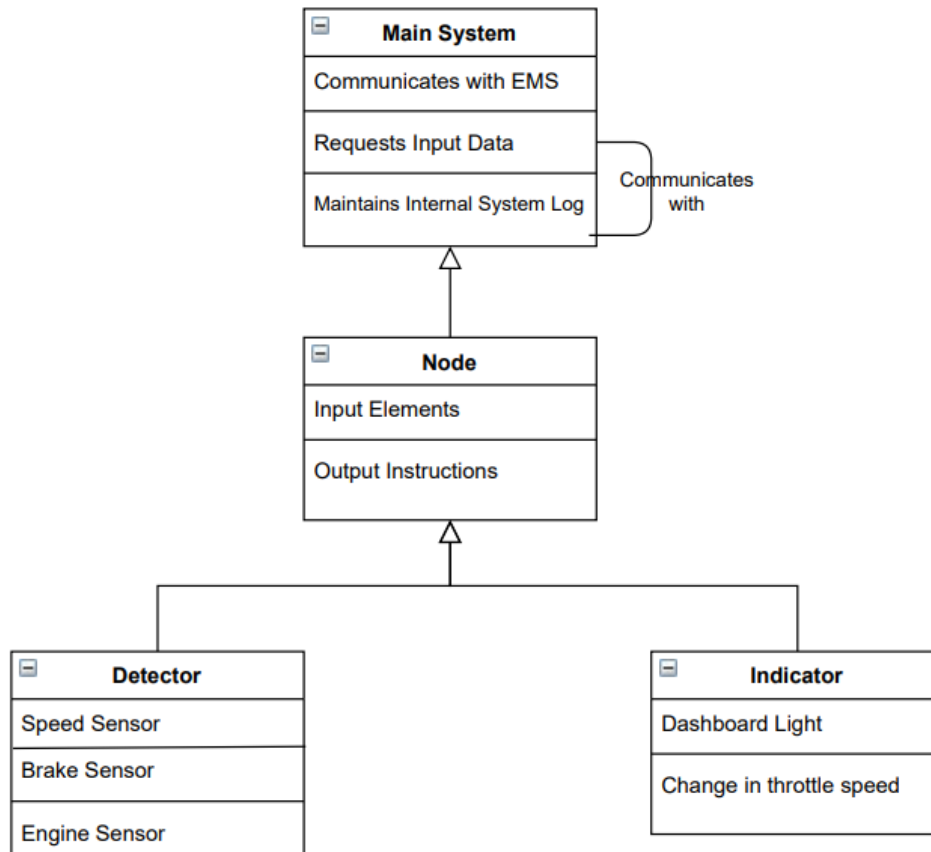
Main System

Communicates with EMS

Requests Input Data

Maintains Internal System Log

Communicates with

Node

Input Elements

Output Instructions

Detector

Speed Sensor

Brake Sensor

Engine Sensor

Indicator

Dashboard Light

Change in throttle speed